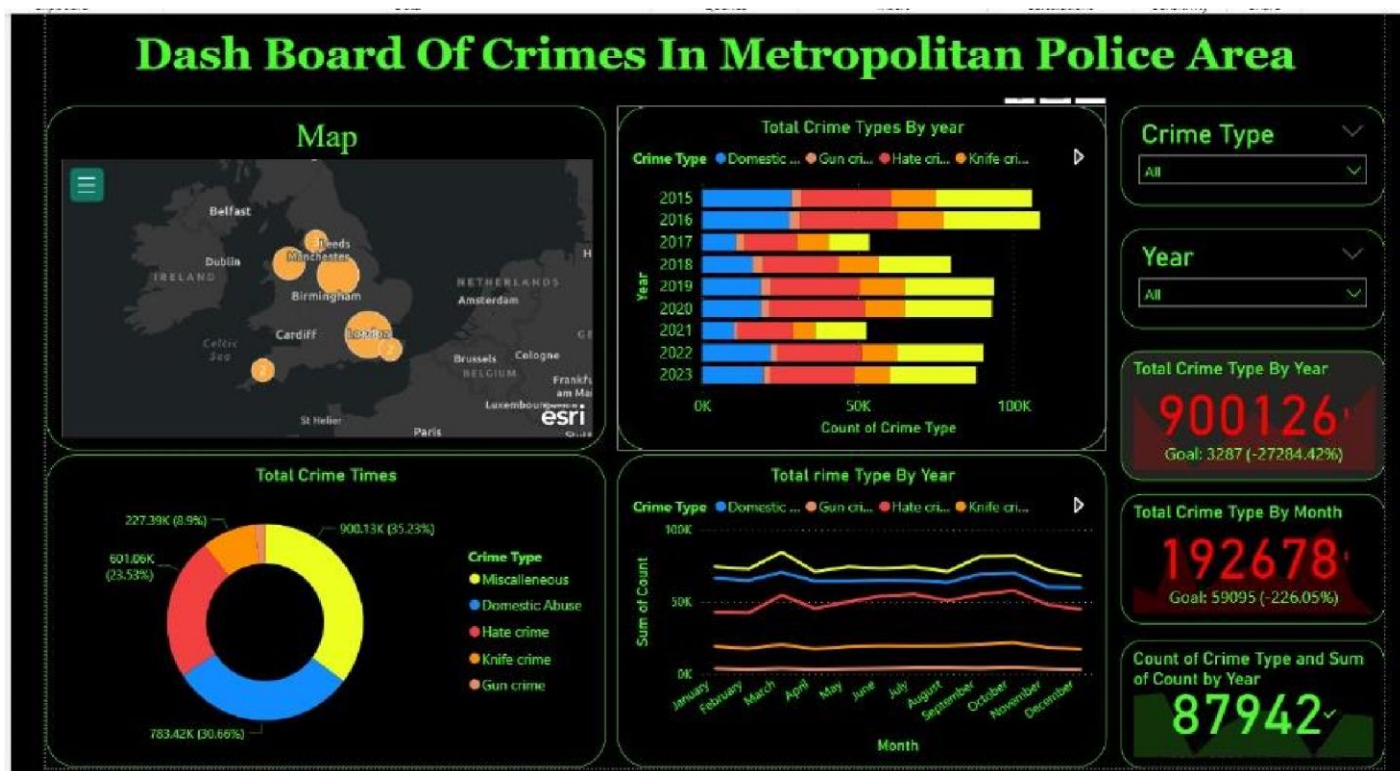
Dash Board Of Crimes In Metropolitan Police Area

Map

Belfast
Leeds
Dublin
Manchester
IRELAND
NETHERLANDS
Birmingham
Amsterdam
Cardiff
London
2
Celtic Sea
2
Brussels
Cologne
BELGIUM
Frankfu
Luxembourg
esri
St Helier
Paris

Total Crime Types By year

Crime Type ● Domestic ... ● Gun cri... ● Hate cri... ● Knife cri...

Year
2015
2016
2017
2018
2019
2020
2021
2022
2023

0K 50K 100K
Count of Crime Type

Crime Type
All

Year
All

Total Crime Type By Year
900126
Goal: 3287 (-27284.42%)

Total Crime Type By Month
192678
Goal: 59095 (-226.05%)

Count of Crime Type and Sum of Count by Year
87942

Total Crime Times

227.39K (8.9%)
900.13K (35.23%)
601.06K (23.53%)
783.42K (30.66%)

Crime Type
● Miscalleneous
● Domestic Abuse
● Hate crime
● Knife crime
● Gun crime

Total rime Type By Year

Crime Type ● Domestic ... ● Gun cri... ● Hate cri... ● Knife cri...

100K
50K
0K
Sum of Count

January February March April May June July August September October November December
Month